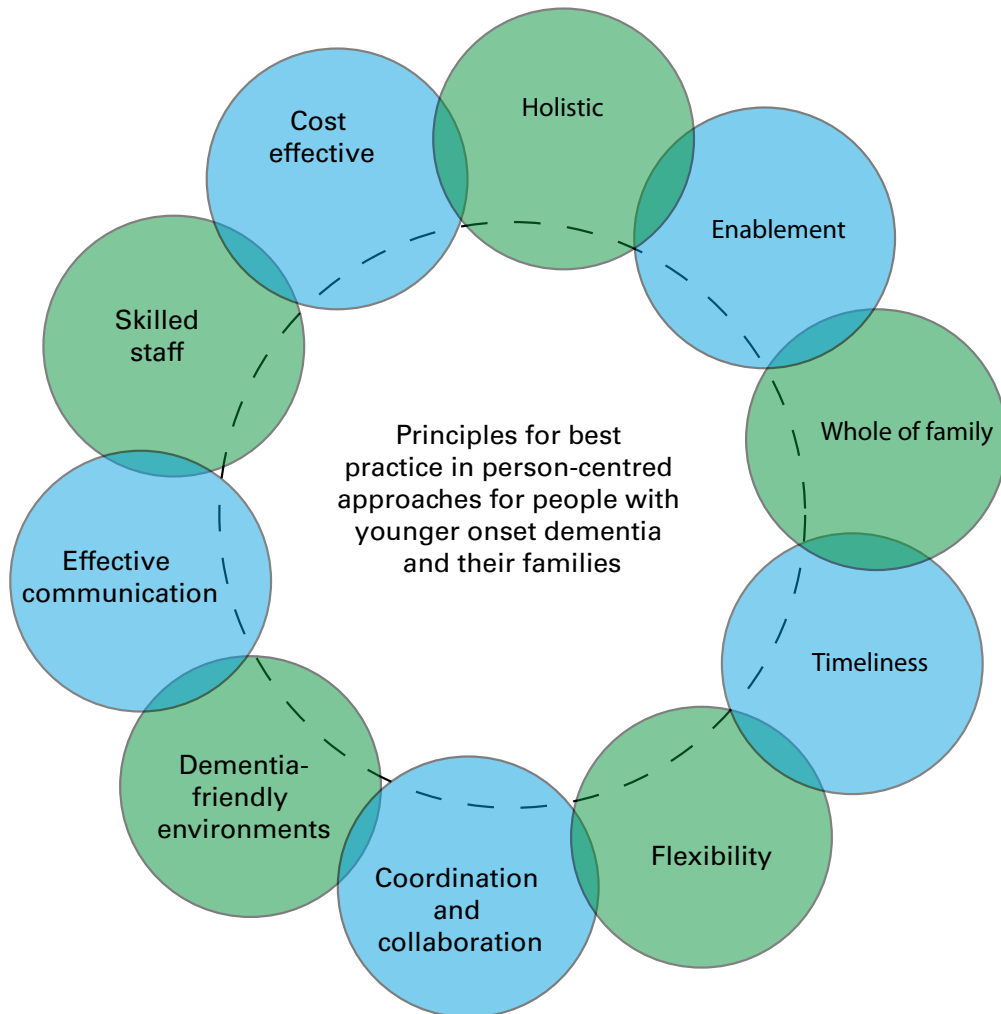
Principles for best practice in person-centred approaches for people with younger onset dementia and their families

Holistic

Enablement

Whole of family

Timeliness

Flexibility

Coordination and collaboration

Dementia-friendly environments

Effective communication

Skilled staff

Cost effective